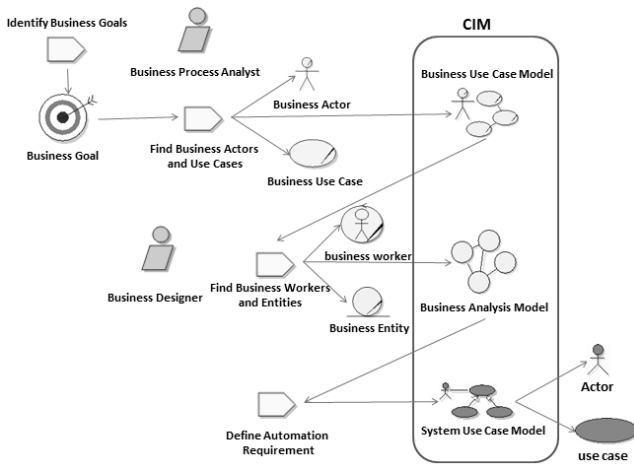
Identify Business Goals
Business Process Analyst
CIM
Business Use Case Model
Business Actor
Business Goal
Find Business Actors and Use Cases
Business Use Case
Business Designer
Find Business Workers and Entities
business worker
Business Entity
Business Analysis Model
Define Automation Requirement
System Use Case Model
Actor
use case